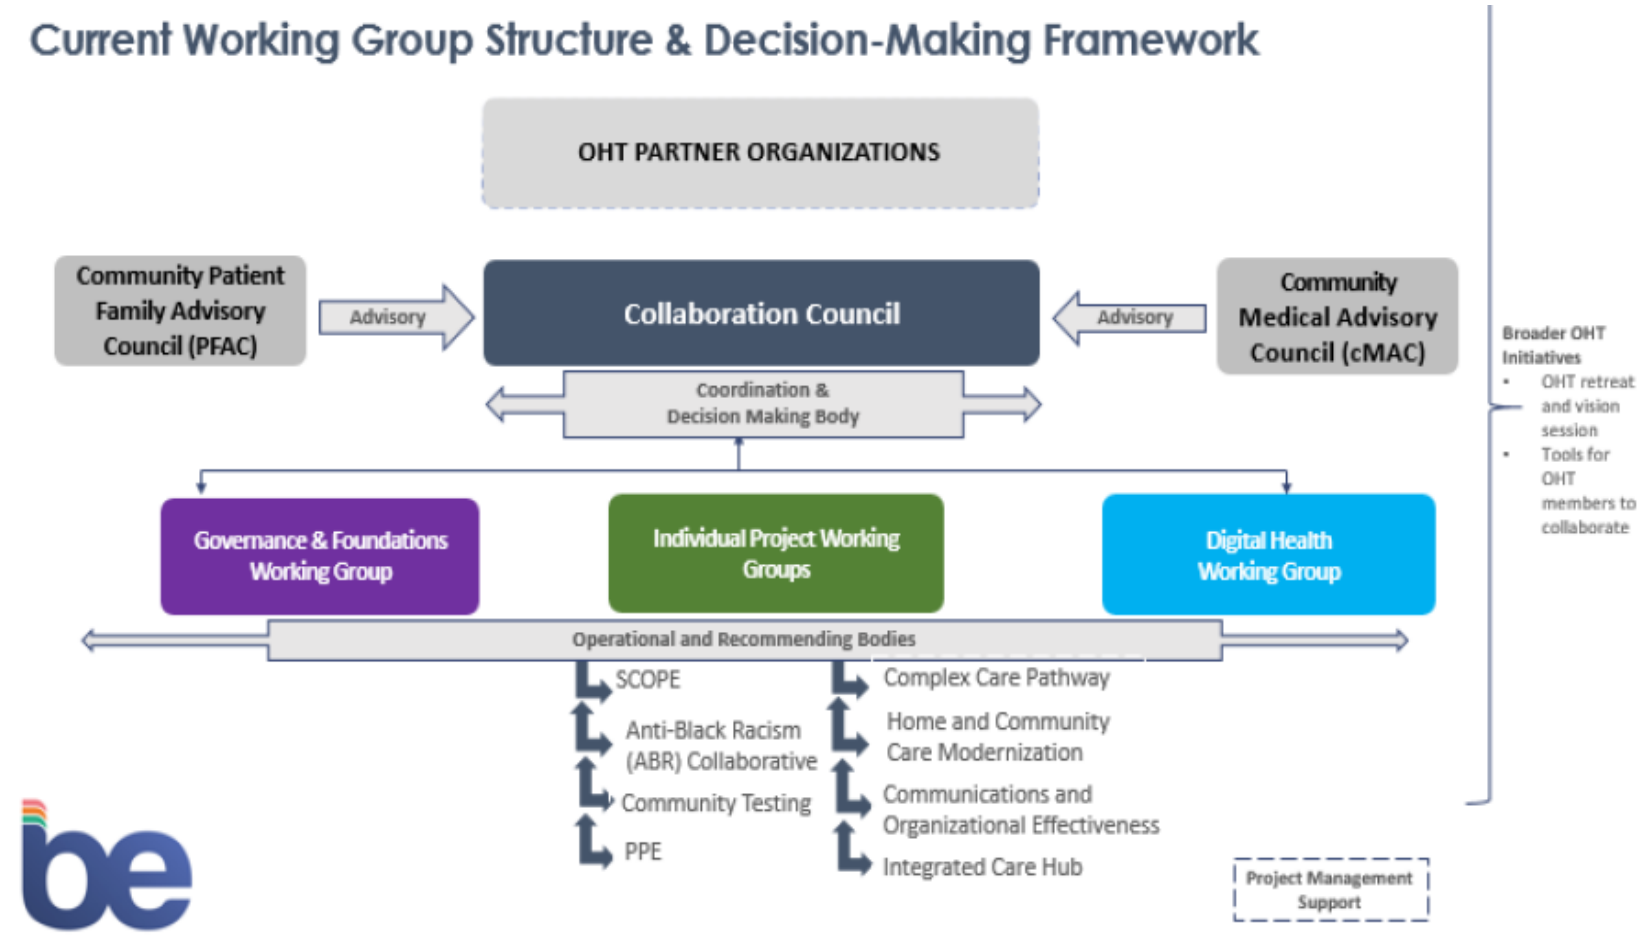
Current Working Group Structure & Decision-Making Framework

OHT PARTNER ORGANIZATIONS

Community Patient Family Advisory Council (PFAC)

Advisory

Collaboration Council

Advisory

Community Medical Advisory Council (cMAC)

Coordination & Decision Making Body

Governance & Foundations Working Group

Individual Project Working Groups

Digital Health Working Group

Operational and Recommending Bodies

SCOPE

Anti-Black Racism (ABR) Collaborative

Community Testing

PPE

Complex Care Pathway

Home and Community Care Modernization

Communications and Organizational Effectiveness

Integrated Care Hub

Broader OHT Initiatives
• OHT retreat and vision session
• Tools for OHT members to collaborate

Project Management Support

be